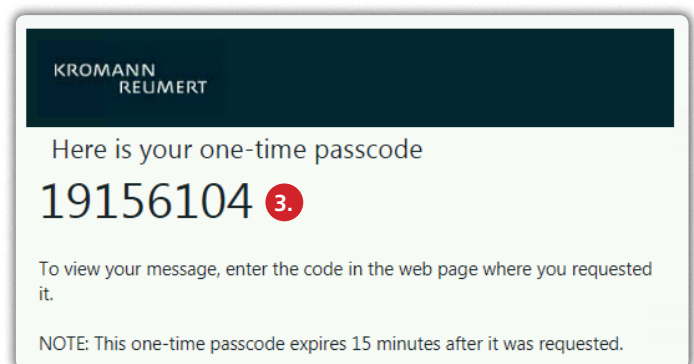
KROMANN
REUMERT

Here is your one-time passcode

19156104 3.

To view your message, enter the code in the web page where you requested it.

NOTE: This one-time passcode expires 15 minutes after it was requested.